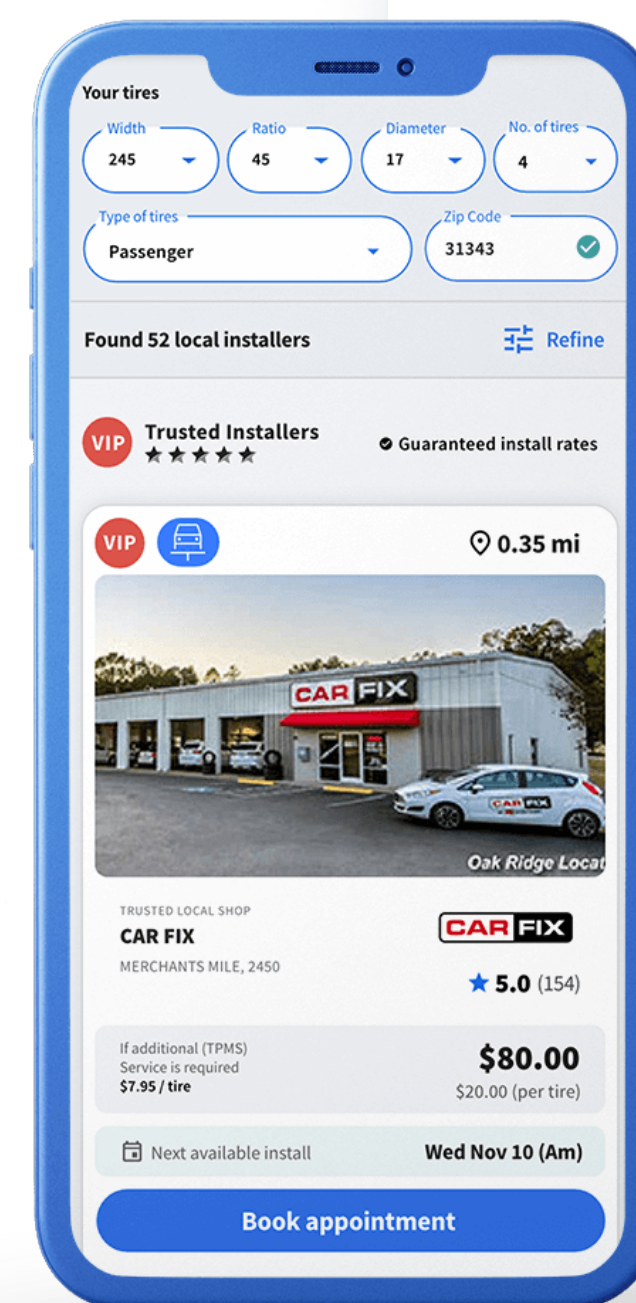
Your tires

Width
245

Ratio
45

Diameter
17

No. of tires
4

Type of tires
Passenger

Zip Code
31343

Found 52 local installers

Refine

VIP Trusted Installers
★★★★★

Guaranteed install rates

VIP

0.35 mi

CAR FIX

CAR FIX

Oak Ridge Locat

TRUSTED LOCAL SHOP
CAR FIX
MERCHANTS MILE, 2450

CAR FIX

★ 5.0 (154)

If additional (TPMS) Service is required
$7.95 / tire

$80.00
$20.00 (per tire)

Next available install

Wed Nov 10 (Am)

Book appointment